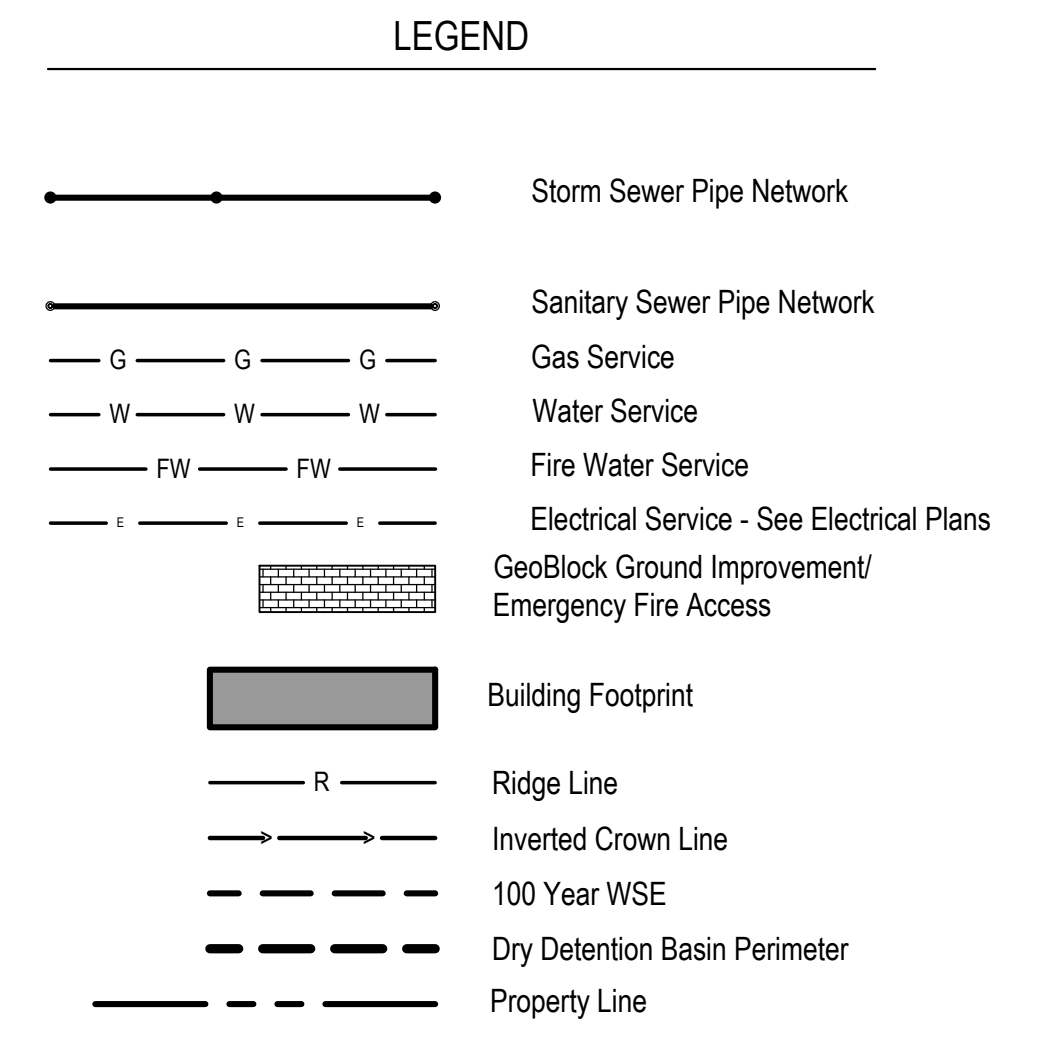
LEGEND

Storm Sewer Pipe Network

Sanitary Sewer Pipe Network

G G G Gas Service

W W W Water Service

FW FW Fire Water Service

E E E Electrical Service - See Electrical Plans

GeoBlock Ground Improvement/ Emergency Fire Access

Building Footprint

R Ridge Line

Inverted Crown Line

100 Year WSE

Dry Detention Basin Perimeter

Property Line